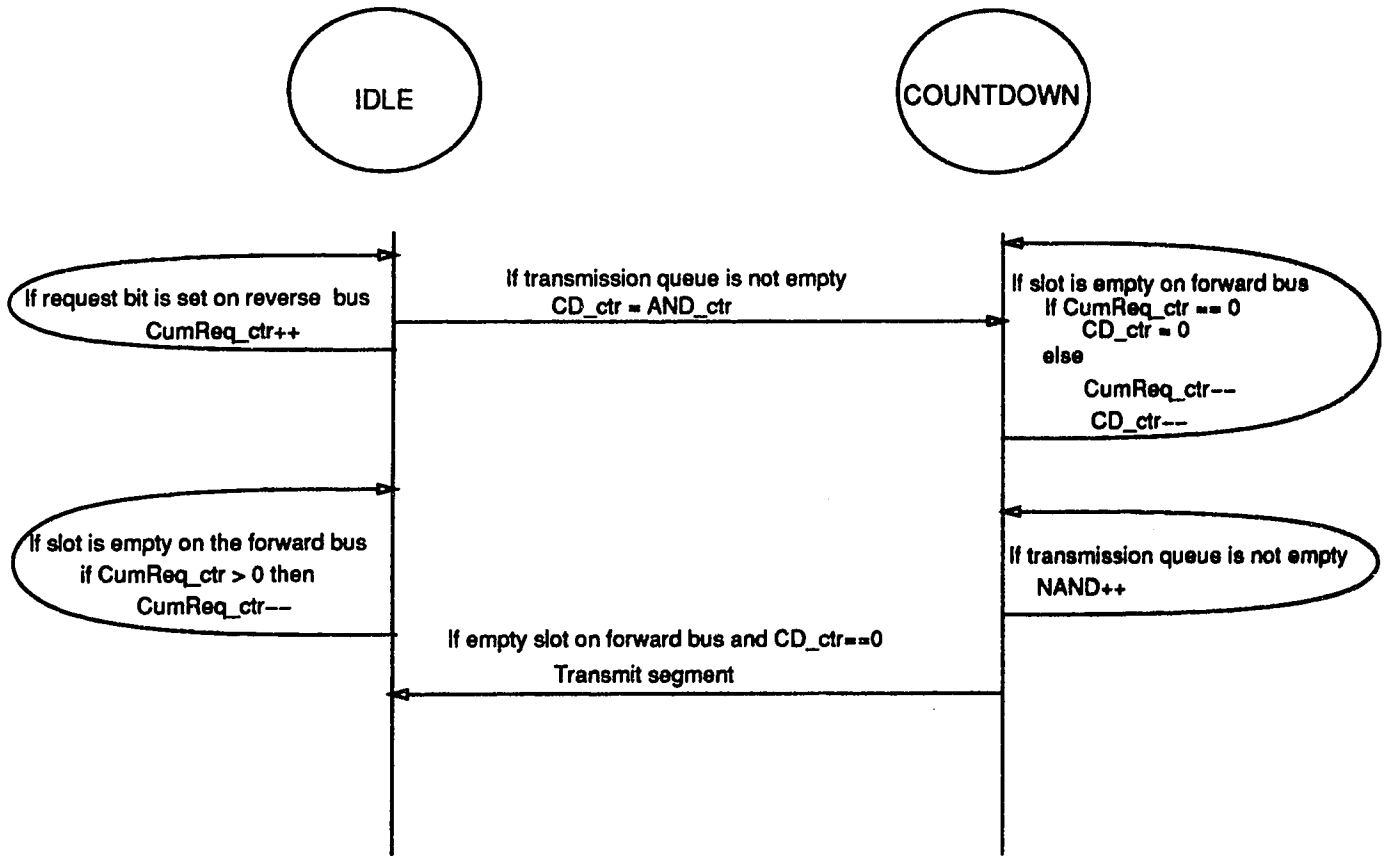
IDLE

COUNTDOWN

If request bit is set on reverse bus
CumReq_ctr++

If transmission queue is not empty
CD_ctr = AND_ctr

If slot is empty on forward bus
If CumReq_ctr == 0
CD_ctr = 0
else
CumReq_ctr--
CD_ctr--

If slot is empty on the forward bus
if CumReq_ctr > 0 then
CumReq_ctr--

If transmission queue is not empty
NAND++

If empty slot on forward bus and CD_ctr==0
Transmit segment